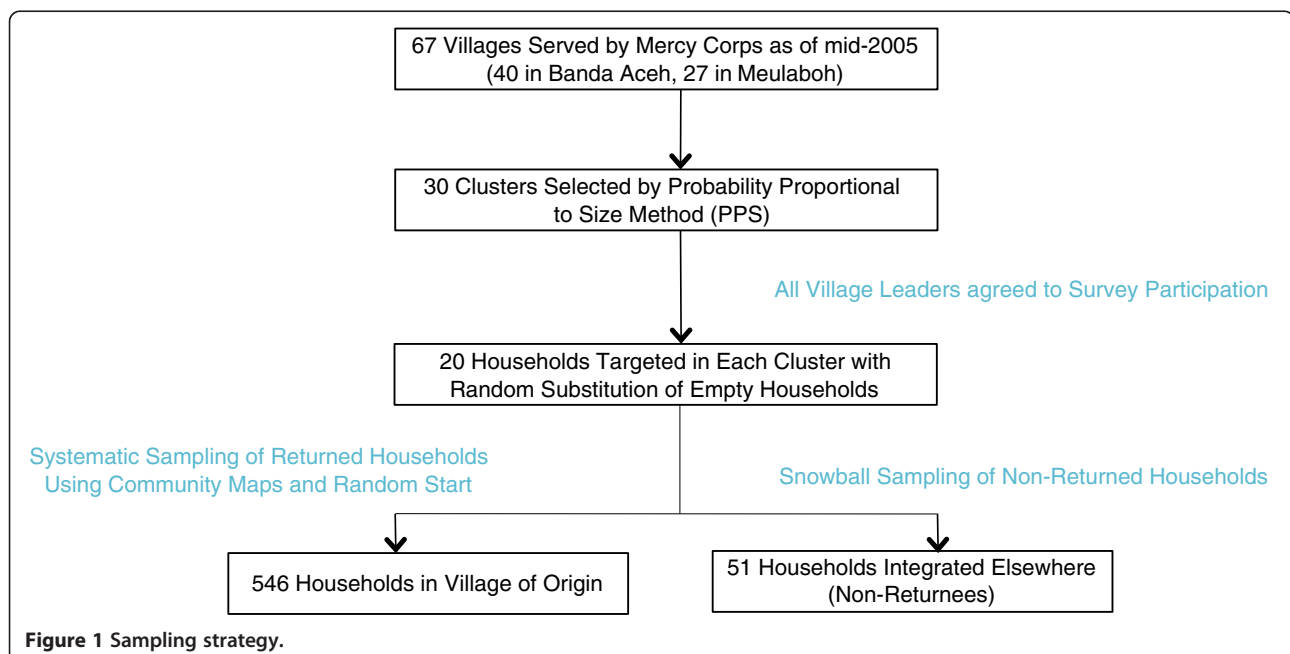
67 Villages Served by Mercy Corps as of mid-2005 (40 in Banda Aceh, 27 in Meulaboh)

30 Clusters Selected by Probability Proportional to Size Method (PPS)

All Village Leaders agreed to Survey Participation

20 Households Targeted in Each Cluster with Random Substitution of Empty Households

Systematic Sampling of Returned Households Using Community Maps and Random Start

Snowball Sampling of Non-Returned Households

546 Households in Village of Origin

51 Households Integrated Elsewhere (Non-Returnees)

**Figure 1 Sampling strategy.**